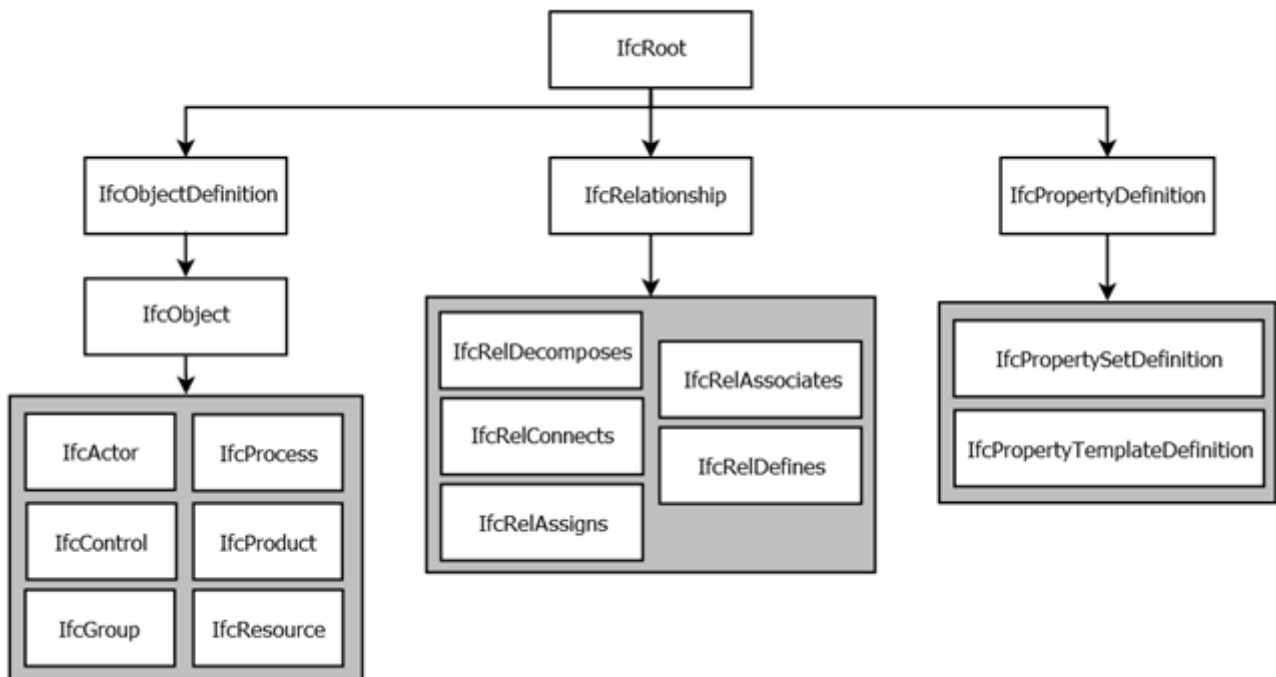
IfcRoot

IfcObjectDefinition

IfcRelationship

IfcPropertyDefinition

IfcObject

IfcActor

IfcProcess

IfcControl

IfcProduct

IfcGroup

IfcResource

IfcRelDecomposes

IfcRelAssociates

IfcRelConnects

IfcRelDefines

IfcRelAssigns

IfcPropertySetDefinition

IfcPropertyTemplateDefinition